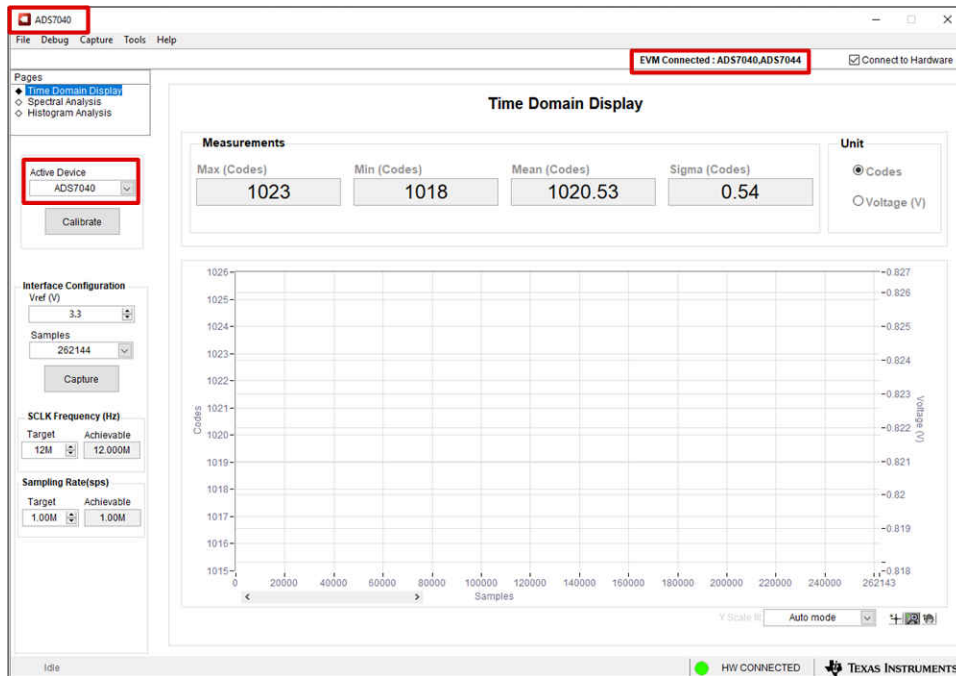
ADS7040

File Debug Capture Tools Help

EVM Connected : ADS7040,ADS7044

Connect to Hardware

Pages
Time Domain Display
Spectral Analysis
Histogram Analysis

Active Device
ADS7040

Calibrate

Interface Configuration
Vref (V)
3.3
Samples
262144

Capture

SCLK Frequency (Hz)
Target 12M
Achievable 12.000M

Sampling Rate(sps)
Target 1.00M
Achievable 1.00M

Time Domain Display

Measurements

| Max (Codes) | Min (Codes) | Mean (Codes) | Sigma (Codes) |
|---|---|---|---|
| 1023 | 1018 | 1020.53 | 0.54 |

Unit
Codes
Voltage (V)

1026
1025
1024
1023
1022
1021
1020
1019
1018
1017
1016
1015

Codes

-0.827
-0.826
-0.825
-0.824
-0.823
-0.822
-0.821
-0.82
-0.819
-0.818

Voltage (V)

0 20000 40000 60000 80000 100000 120000 140000 160000 180000 200000 220000 240000 262143
Samples

Y Scale is Auto mode

Idle

HW CONNECTED

TEXAS INSTRUMENTS